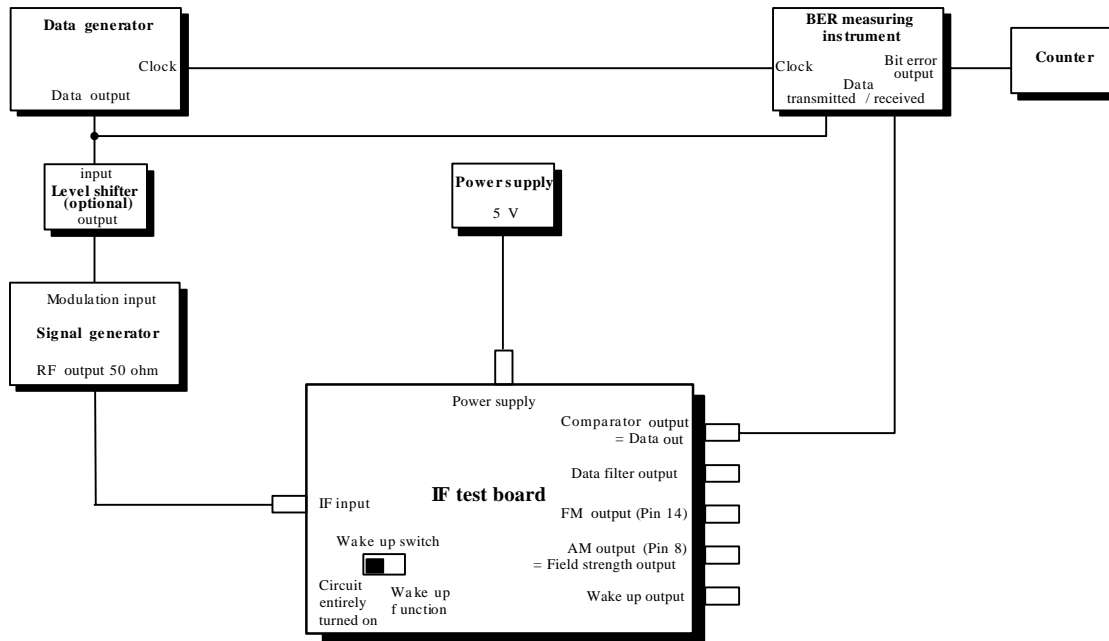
Data generator

Clock

Data output

BER measuring instrument

Clock

Bit error output

Data transmitted / received

Counter

input
Level shifter (optional)
output

Power supply
5 V

Modulation input

Signal generator

RF output 50 ohm

Power supply

Comparator output = Data out

Data filter output

IF input

IF test board

FM output (Pin 14)

Wake up switch

AM output (Pin 8) = Field strength output

Circuit entirely turned on

Wake up function

Wake up output